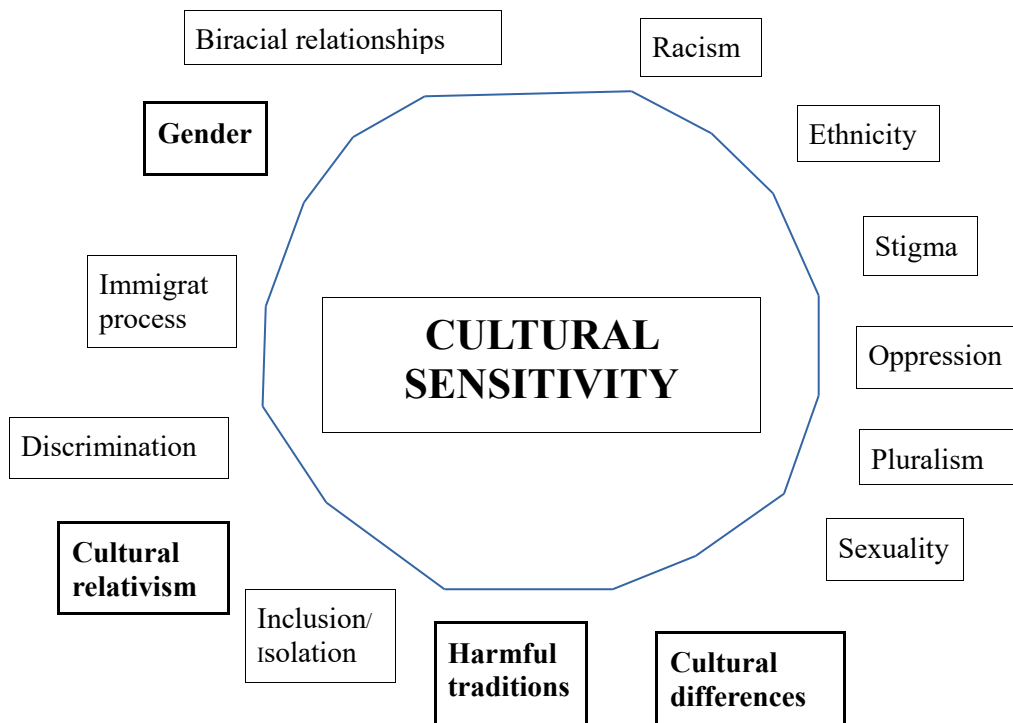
Biracial relationships

Racism

Gender

Ethnicity

Stigma

Immigrat process

CULTURAL SENSITIVITY

Oppression

Discrimination

Pluralism

Sexuality

Cultural relativism

Inclusion/ Isolation

Harmful traditions

Cultural differences